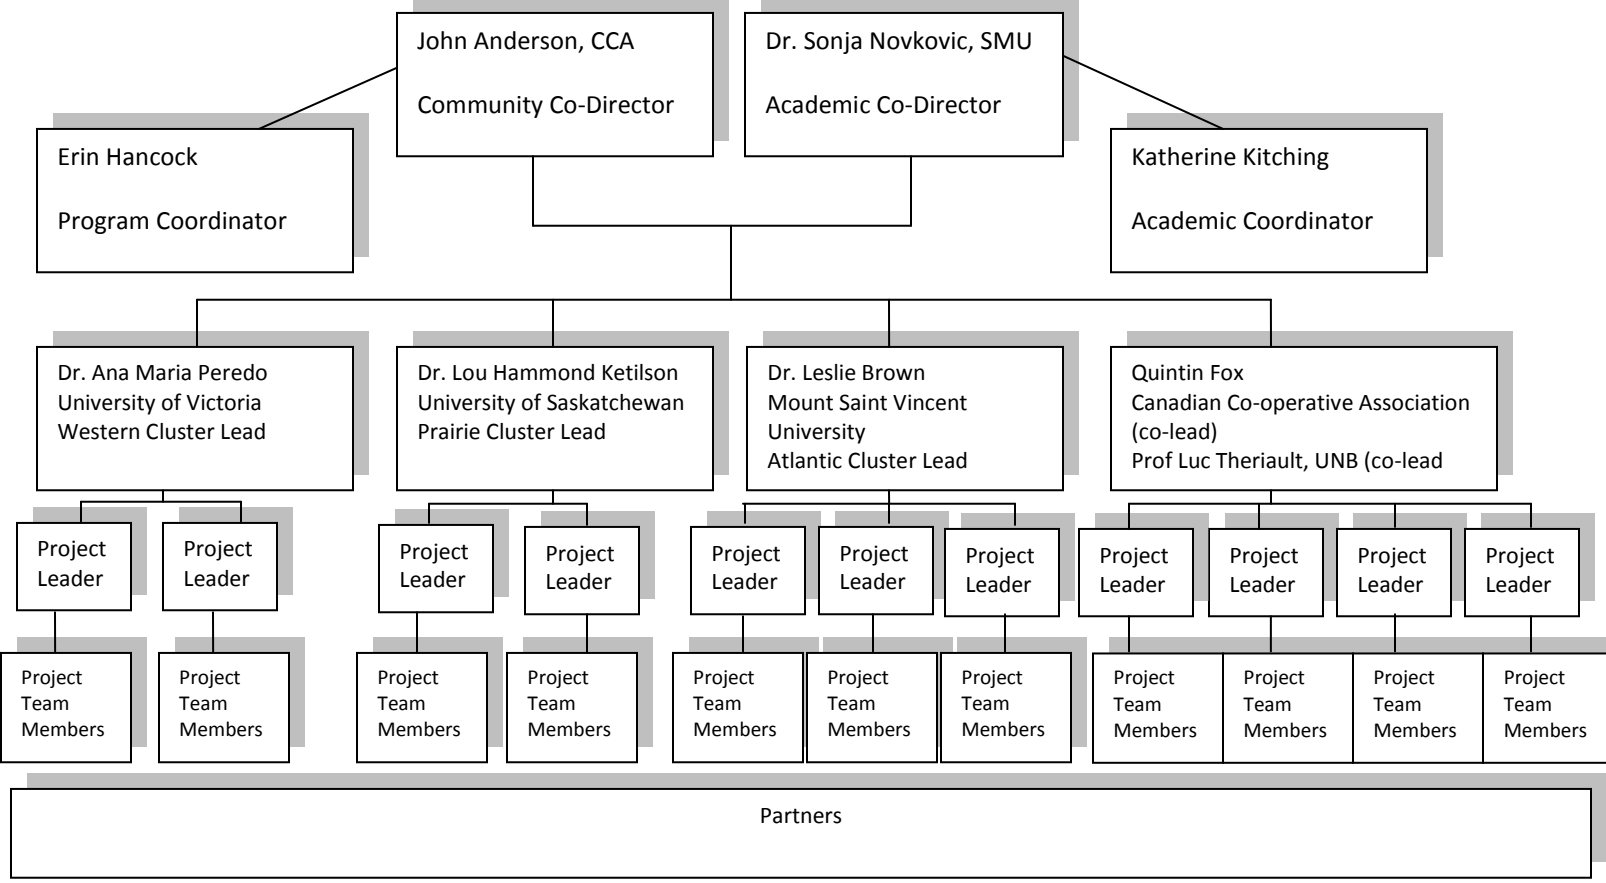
John Anderson, CCA

Community Co-Director

Dr. Sonja Novkovic, SMU

Academic Co-Director

Erin Hancock

Program Coordinator

Katherine Kitching

Academic Coordinator

Dr. Ana Maria Peredo
University of Victoria
Western Cluster Lead

Dr. Lou Hammond Ketilson
University of Saskatchewan
Prairie Cluster Lead

Dr. Leslie Brown
Mount Saint Vincent University
Atlantic Cluster Lead

Quintin Fox
Canadian Co-operative Association (co-lead)
Prof Luc Theriault, UNB (co-lead

Project Leader

Project Leader

Project Leader

Project Leader

Project Leader

Project Leader

Project Leader

Project Leader

Project Leader

Project Leader

Project Leader

Project Team Members

Project Team Members

Project Team Members

Project Team Members

Project Team Members

Project Team Members

Project Team Members

Project Team Members

Project Team Members

Project Team Members

Project Team Members

Partners